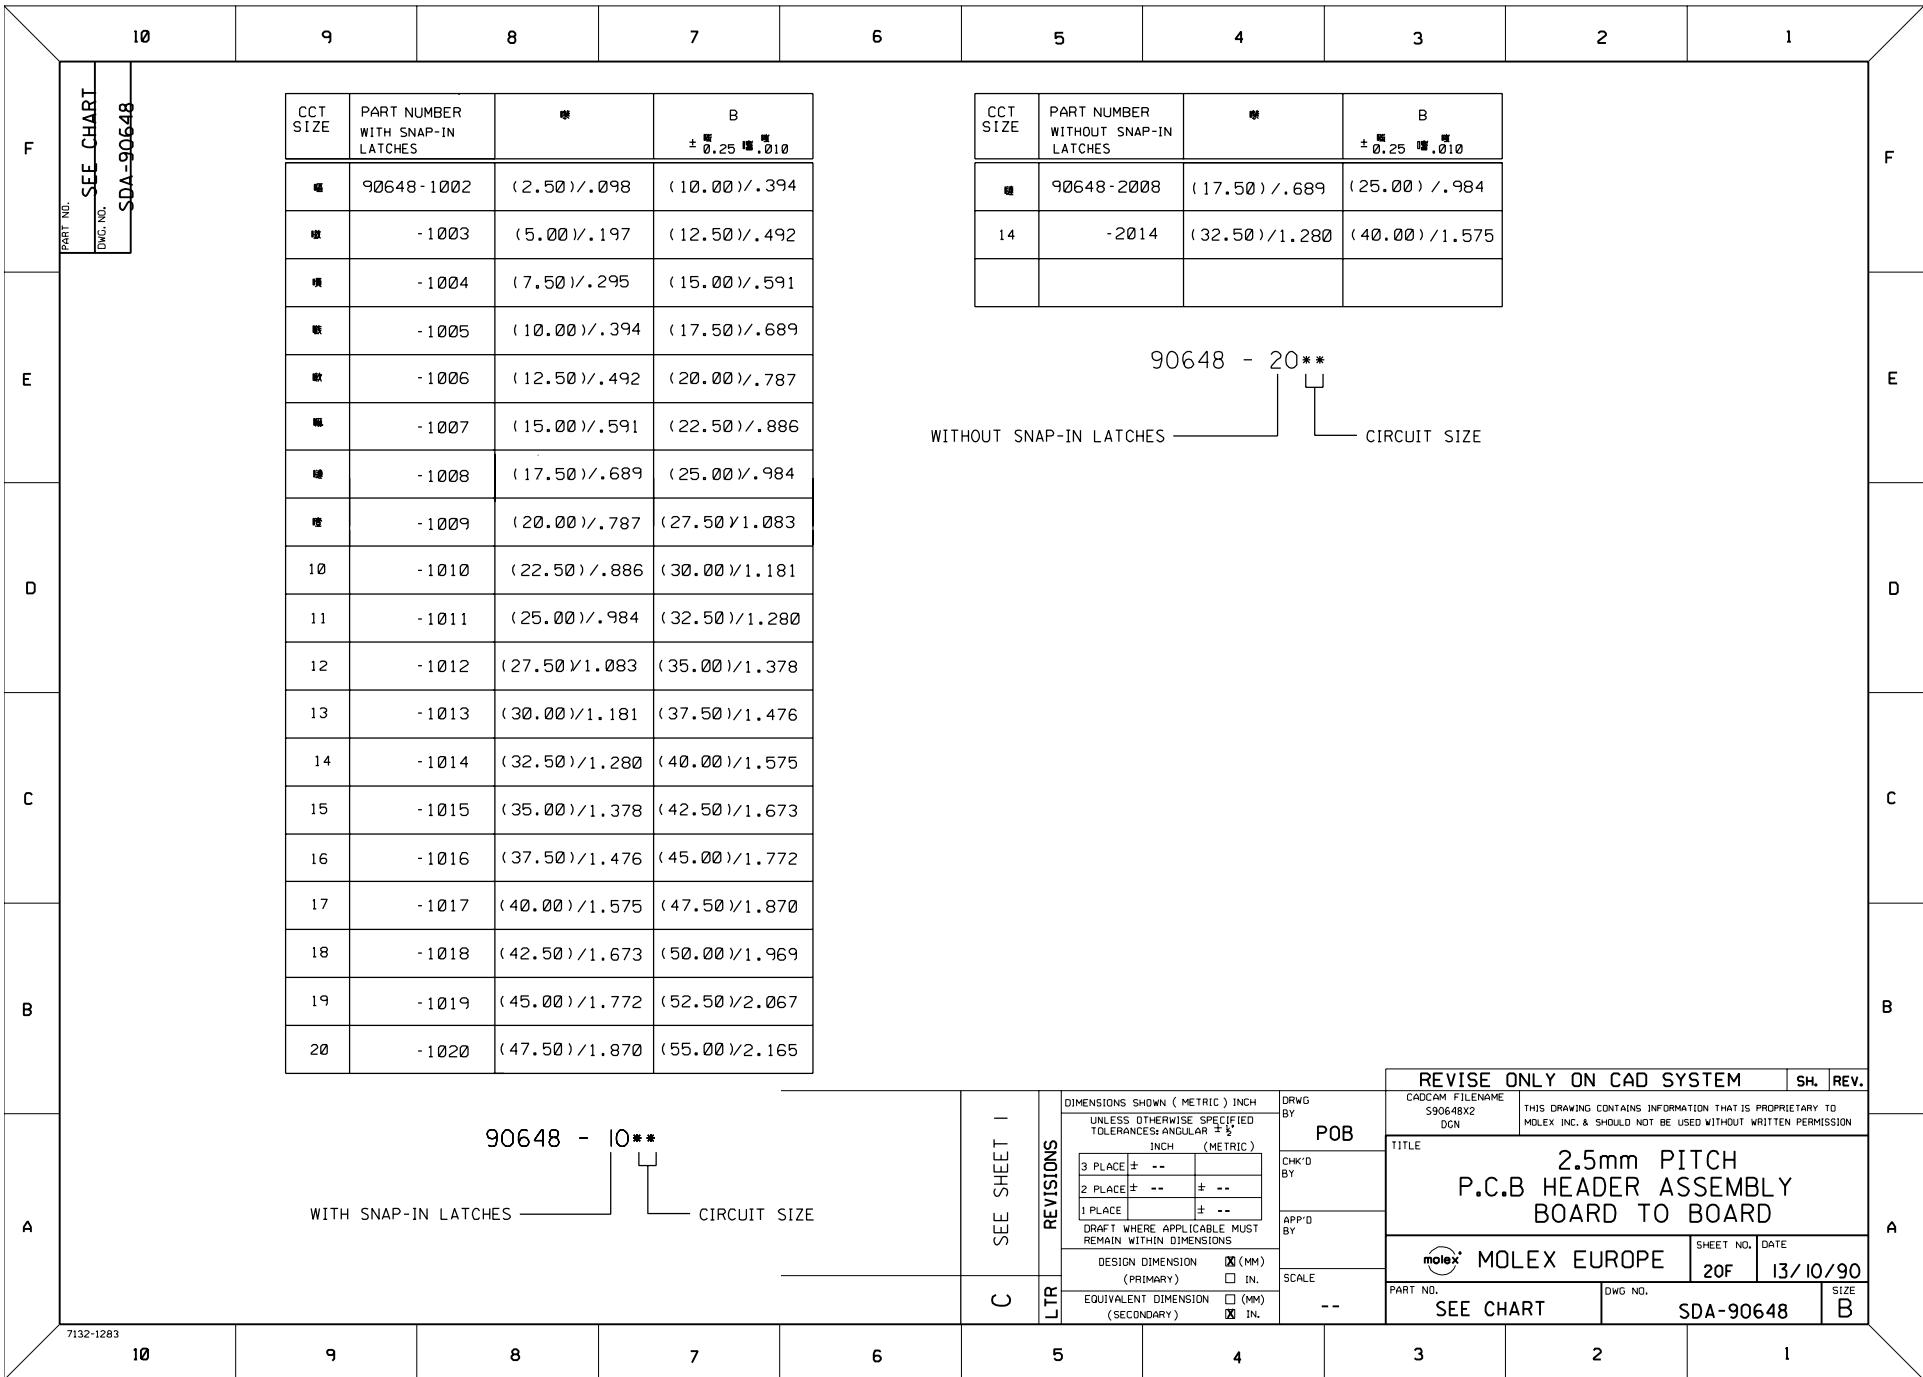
10 9 8 7 6 5 4 3 2 1

F

PART NO. SEE CHART
DWG. NO. SDA-90648

| CCT SIZE | PART NUMBER WITH SNAP-IN LATCHES | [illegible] | B ± 0.25 .010 |
|---|---|---|---|
| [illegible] | 90648-1002 | (2.50)/.098 | (10.00)/.394 |
| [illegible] | -1003 | (5.00)/.197 | (12.50)/.492 |
| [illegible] | -1004 | (7.50)/.295 | (15.00)/.591 |
| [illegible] | -1005 | (10.00)/.394 | (17.50)/.689 |
| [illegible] | -1006 | (12.50)/.492 | (20.00)/.787 |
| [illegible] | -1007 | (15.00)/.591 | (22.50)/.886 |
| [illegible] | -1008 | (17.50)/.689 | (25.00)/.984 |
| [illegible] | -1009 | (20.00)/.787 | (27.50)/1.083 |
| 10 | -1010 | (22.50)/.886 | (30.00)/1.181 |
| 11 | -1011 | (25.00)/.984 | (32.50)/1.280 |
| 12 | -1012 | (27.50)/1.083 | (35.00)/1.378 |
| 13 | -1013 | (30.00)/1.181 | (37.50)/1.476 |
| 14 | -1014 | (32.50)/1.280 | (40.00)/1.575 |
| 15 | -1015 | (35.00)/1.378 | (42.50)/1.673 |
| 16 | -1016 | (37.50)/1.476 | (45.00)/1.772 |
| 17 | -1017 | (40.00)/1.575 | (47.50)/1.870 |
| 18 | -1018 | (42.50)/1.673 | (50.00)/1.969 |
| 19 | -1019 | (45.00)/1.772 | (52.50)/2.067 |
| 20 | -1020 | (47.50)/1.870 | (55.00)/2.165 |

| CCT SIZE | PART NUMBER WITHOUT SNAP-IN LATCHES | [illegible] | B ± 0.25 .010 |
|---|---|---|---|
| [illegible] | 90648-2008 | (17.50)/.689 | (25.00)/.984 |
| 14 | -2014 | (32.50)/1.280 | (40.00)/1.575 |
| | | | |

E

90648 - 20**
WITHOUT SNAP-IN LATCHES
CIRCUIT SIZE

D

C

B

90648 - 10**
WITH SNAP-IN LATCHES
CIRCUIT SIZE

A

C SEE SHEET 1
LTR REVISIONS

DIMENSIONS SHOWN ( METRIC ) INCH
UNLESS OTHERWISE SPECIFIED TOLERANCES: ANGULAR ± ½°
INCH (METRIC)
3 PLACE ± --
2 PLACE ± -- ± --
1 PLACE ± --
DRAFT WHERE APPLICABLE MUST REMAIN WITHIN DIMENSIONS
DESIGN DIMENSION (PRIMARY) ☒ (MM) ☐ IN.
EQUIVALENT DIMENSION (SECONDARY) ☐ (MM) ☒ IN.

DRWG BY POB
CHK'D BY
APP'D BY
SCALE --

REVISE ONLY ON CAD SYSTEM SH. REV.
CADCAM FILENAME S90648X2 DGN
THIS DRAWING CONTAINS INFORMATION THAT IS PROPRIETARY TO MOLEX INC. & SHOULD NOT BE USED WITHOUT WRITTEN PERMISSION
TITLE
2.5mm PITCH
P.C.B HEADER ASSEMBLY
BOARD TO BOARD
molex MOLEX EUROPE
SHEET NO. 20F
DATE 13/10/90
PART NO. SEE CHART
DWG NO. SDA-90648
SIZE B

7132-1283
10 9 8 7 6 5 4 3 2 1